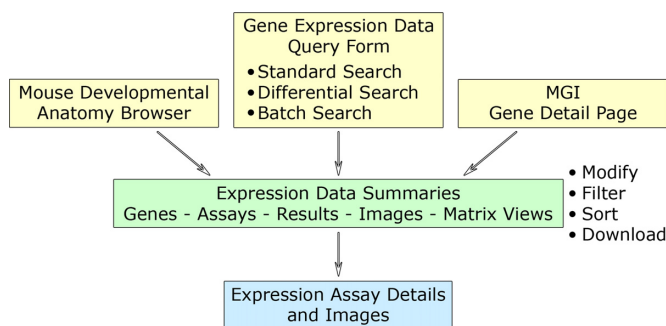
Gene Expression Data Query Form
• Standard Search
• Differential Search
• Batch Search

Mouse Developmental Anatomy Browser

MGI Gene Detail Page

Expression Data Summaries
Genes - Assays - Results - Images - Matrix Views

• Modify
• Filter
• Sort
• Download

Expression Assay Details and Images